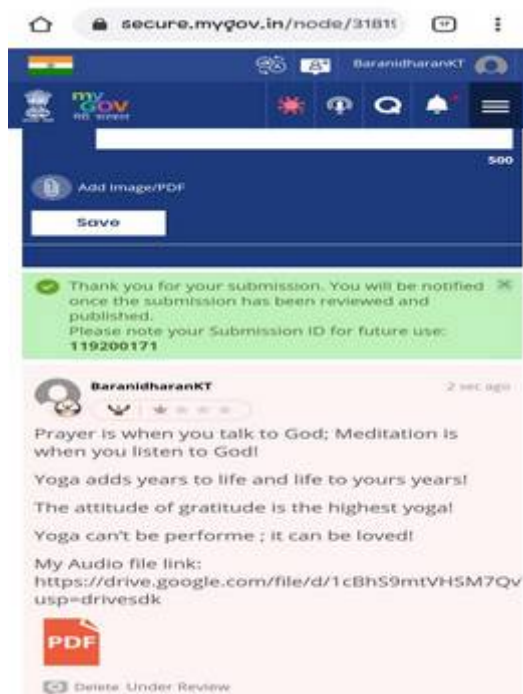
secure.mygov.in/node/3181

17

BaranidharanKT

my GOV

500

Add Image/PDF

Save

Thank you for your submission. You will be notified once the submission has been reviewed and published.
Please note your Submission ID for future use: 119200171

BaranidharanKT

2 sec ago

Prayer is when you talk to God; Meditation is when you listen to God!

Yoga adds years to life and life to yours years!

The attitude of gratitude is the highest yoga!

Yoga can't be performe ; it can be loved!

My Audio file link:
https://drive.google.com/file/d/1cBhS9mtVHSM7Qv usp=drivesdk

PDF

Delete Under Review